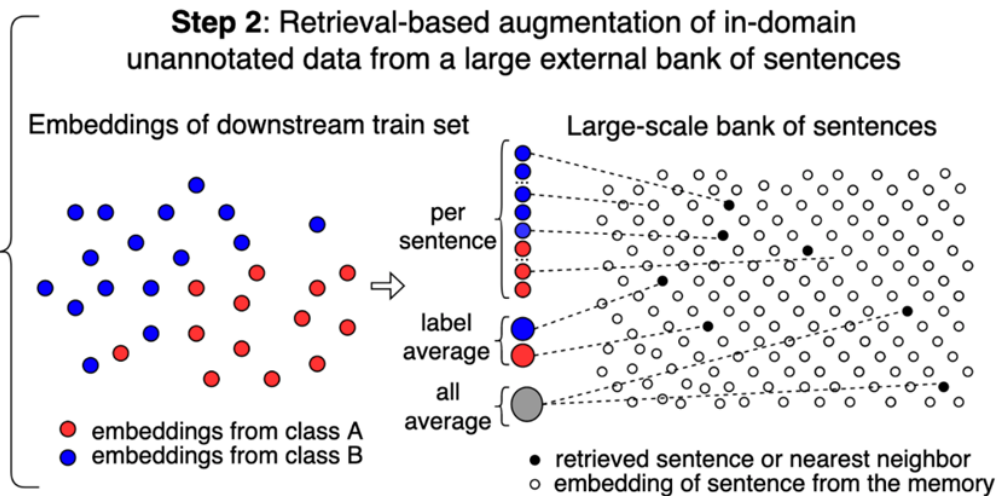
**Step 2**: Retrieval-based augmentation of in-domain unannotated data from a large external bank of sentences

Embeddings of downstream train set

Large-scale bank of sentences

per sentence

label average

all average

embeddings from class A
embeddings from class B

retrieved sentence or nearest neighbor
embedding of sentence from the memory